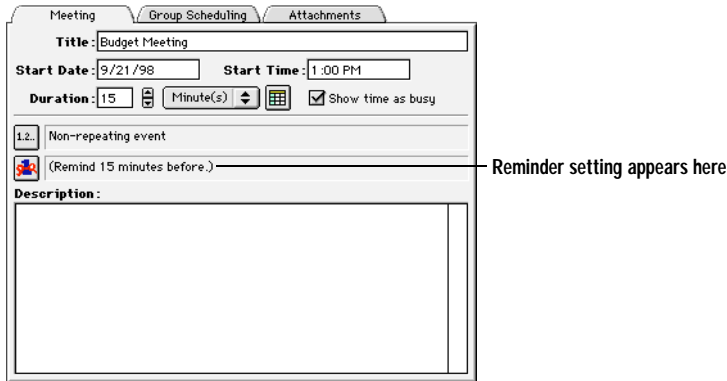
Meeting | Group Scheduling | Attachments

Title: Budget Meeting

Start Date: 9/21/98 Start Time: 1:00 PM

Duration: 15 Minute(s) Show time as busy

1.2.. Non-repeating event

(Remind 15 minutes before.)

Reminder setting appears here

Description: